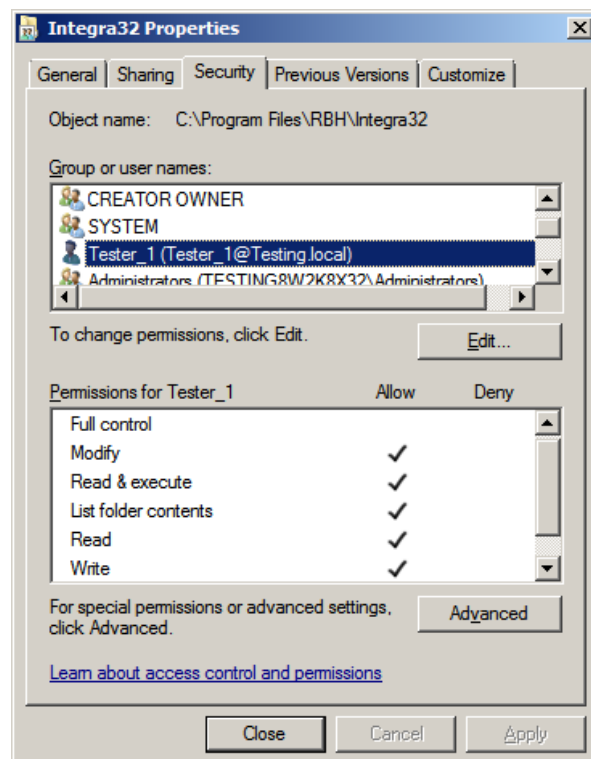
Integra32 Properties

General | Sharing | Security | Previous Versions | Customize

Object name: C:\Program Files\RBH\Integra32

Group or user names:

CREATOR OWNER
SYSTEM
Tester_1 (Tester_1@Testing.local)
Administrators (TESTING8W2K8X32\Administrators)

To change permissions, click Edit.

Edit...

| Permissions for Tester_1 | Allow | Deny |
|---|---|---|
| Full control | | |
| Modify | ✓ | |
| Read & execute | ✓ | |
| List folder contents | ✓ | |
| Read | ✓ | |
| Write | ✓ | |

For special permissions or advanced settings, click Advanced.

Advanced

Learn about access control and permissions

Close | Cancel | Apply